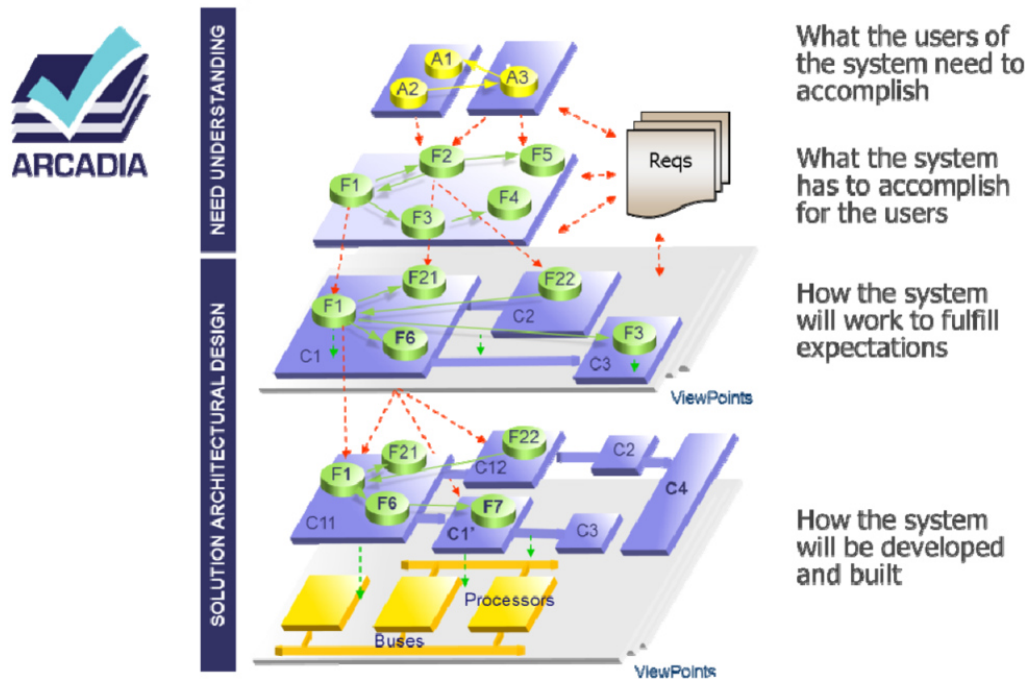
ARCADIA

NEED UNDERSTANDING

SOLUTION ARCHITECTURAL DESIGN

A1
A2
A3

Reqs

F1
F2
F3
F4
F5

F1
F21
F22
F6
F3
C1
C2
C3

ViewPoints

F1
F21
F22
F6
F7
C11
C12
C1'
C2
C3
C4

Processors

Buses

ViewPoints

What the users of the system need to accomplish

What the system has to accomplish for the users

How the system will work to fulfill expectations

How the system will be developed and built